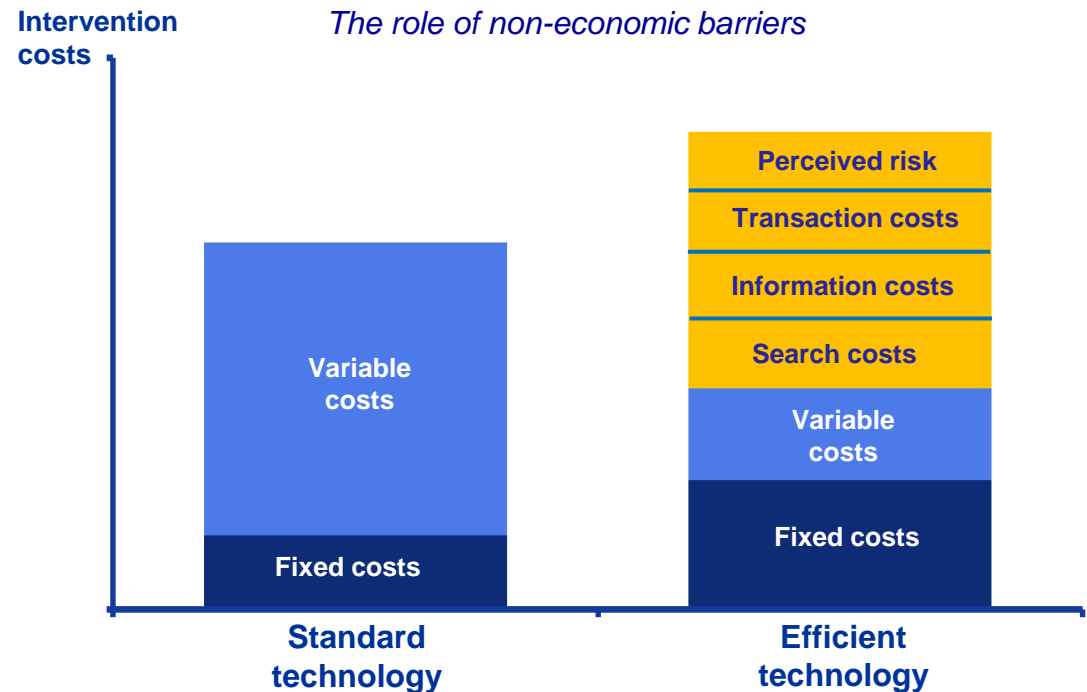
Intervention costs

The role of non-economic barriers

Variable costs

Fixed costs

Perceived risk

Transaction costs

Information costs

Search costs

Variable costs

Fixed costs

Standard technology

Efficient technology